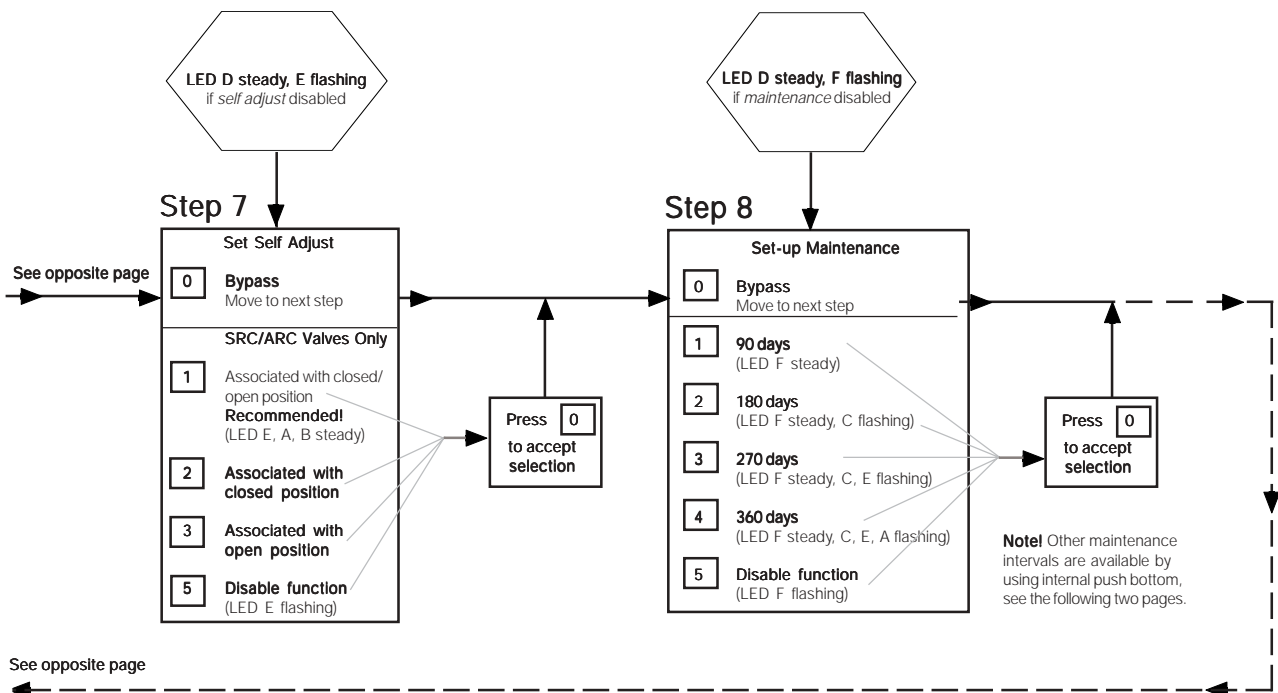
LED D steady, E flashing
if *self adjust* disabled

LED D steady, F flashing
if *maintenance* disabled

Step 7

Set Self Adjust

See opposite page

0 Bypass
Move to next step

SRC/ARC Valves Only

1 Associated with closed/ open position
Recommended!
(LED E, A, B steady)

2 Associated with closed position

3 Associated with open position

5 Disable function
(LED E flashing)

Press 0 to accept selection

Step 8

Set-up Maintenance

0 Bypass
Move to next step

1 90 days
(LED F steady)

2 180 days
(LED F steady, C flashing)

3 270 days
(LED F steady, C, E flashing)

4 360 days
(LED F steady, C, E, A flashing)

5 Disable function
(LED F flashing)

Press 0 to accept selection

Note! Other maintenance intervals are available by using internal push bottom, see the following two pages.

See opposite page